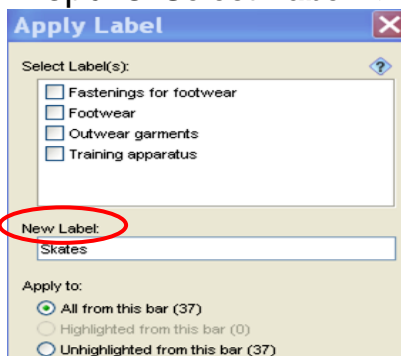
Apply Label

Select Label(s):

Fastenings for footwear
Footwear
Outwear garments
Training apparatus

New Label:
Skates

Apply to:
All from this bar (37)
Highlighted from this bar (0)
Unhighlighted from this bar (37)